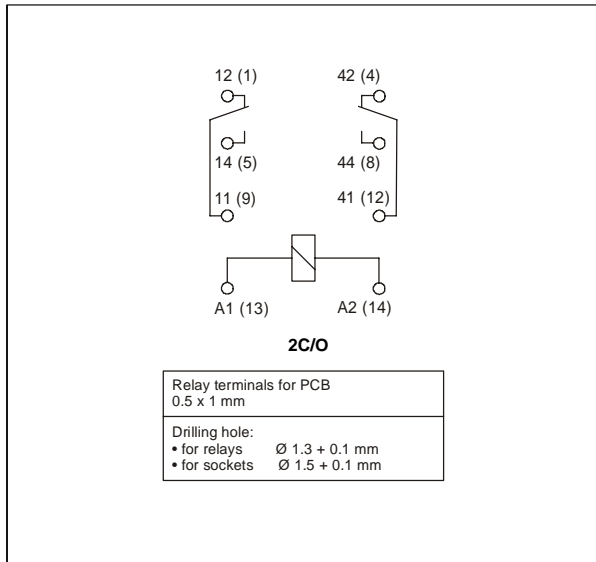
12 (1)

42 (4)

14 (5)

44 (8)

11 (9)

41 (12)

A1 (13)

A2 (14)

**2C/O**

| Relay terminals for PCB<br>0.5 x 1 mm |
|---|
| Drilling hole:<br>• for relays Ø 1.3 + 0.1 mm<br>• for sockets Ø 1.5 + 0.1 mm |